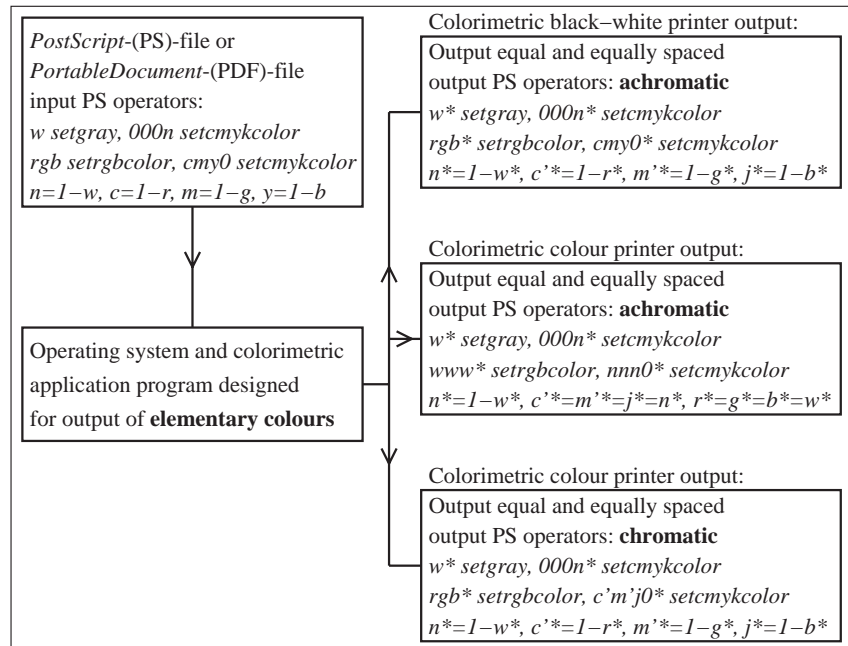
*PostScript*-(PS)-file or
*PortableDocument*-(PDF)-file
input PS operators:
*w setgray, 000n setcmykcolor*
*rgb setrgbcolor, cmy0 setcmykcolor*
*n=1−w, c=1−r, m=1−g, y=1−b*

Operating system and colorimetric application program designed for output of **elementary colours**

Colorimetric black−white printer output:
Output equal and equally spaced output PS operators: **achromatic**
*w* setgray, 000n* setcmykcolor*
*rgb* setrgbcolor, cmy0* setcmykcolor*
*n*=1−w*, c'*=1−r*, m'*=1−g*, j*=1−b**

Colorimetric colour printer output:
Output equal and equally spaced output PS operators: **achromatic**
*w* setgray, 000n* setcmykcolor*
*www* setrgbcolor, nnn0* setcmykcolor*
*n*=1−w*, c'*=m'*=j*=n*, r*=g*=b*=w**

Colorimetric colour printer output:
Output equal and equally spaced output PS operators: **chromatic**
*w* setgray, 000n* setcmykcolor*
*rgb* setrgbcolor, c'm'j0* setcmykcolor*
*n*=1−w*, c'*=1−r*, m'*=1−g*, j*=1−b**